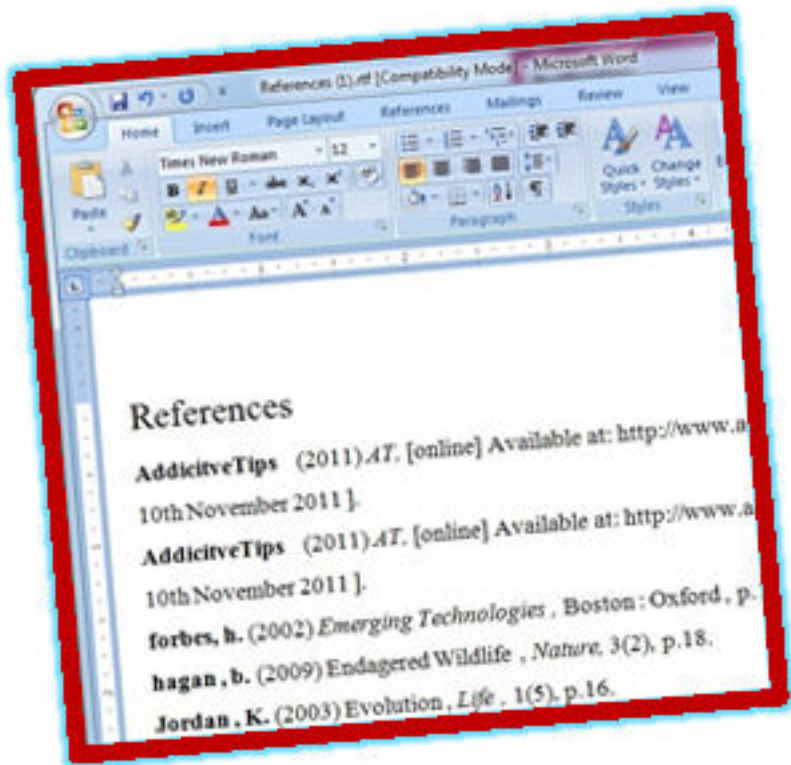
References (1).rtf [Compatibility Mode] - Microsoft Word

Home Insert Page Layout References Mailings Review View

Times New Roman 12

Paste

Clipboard

Font

Paragraph

Quick Styles Change Styles

Styles

References

**AddicitveTips** (2011) *AT.* [online] Available at: http://www.a

10th November 2011 ].

**AddicitveTips** (2011) *AT.* [online] Available at: http://www.a

10th November 2011 ].

**forbes, h.** (2002) *Emerging Technologies* , Boston : Oxford , p.

**hagan , b.** (2009) Endagered Wildlife , *Nature,* 3(2), p.18.

**Jordan , K.** (2003) Evolution , *Life* , 1(5), p.16.